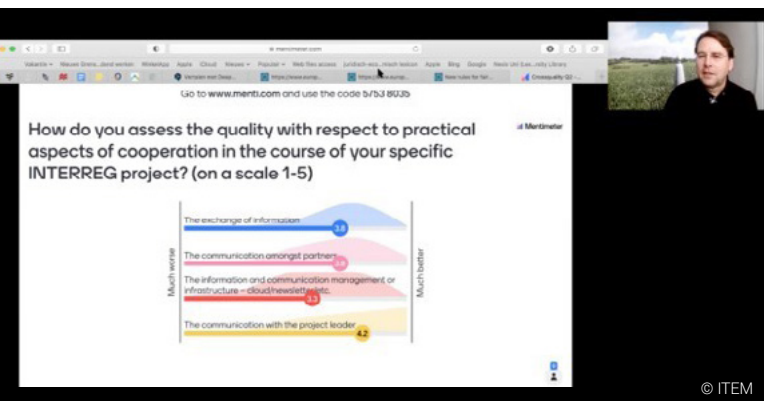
menti.com

Go to www.menti.com and use the code 5753 8035

How do you assess the quality with respect to practical aspects of cooperation in the course of your specific INTERREG project? (on a scale 1-5)

Mentimeter

Much worse

Much better

The exchange of information 3.8

The communication amongst partners 3.6

The information and communication management or infrastructure – cloud/newsletter/etc. 3.3

The communication with the project leader 4.2

© ITEM